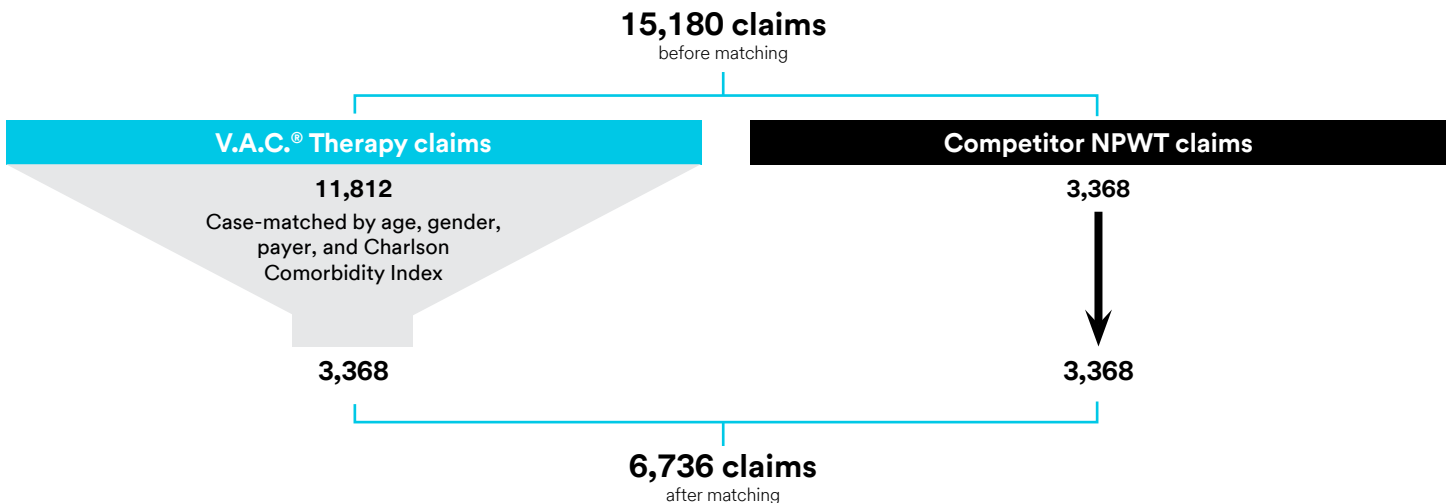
15,180 claims
before matching

V.A.C.® Therapy claims

11,812
Case-matched by age, gender, payer, and Charlson Comorbidity Index

3,368

Competitor NPWT claims

3,368

3,368

6,736 claims
after matching